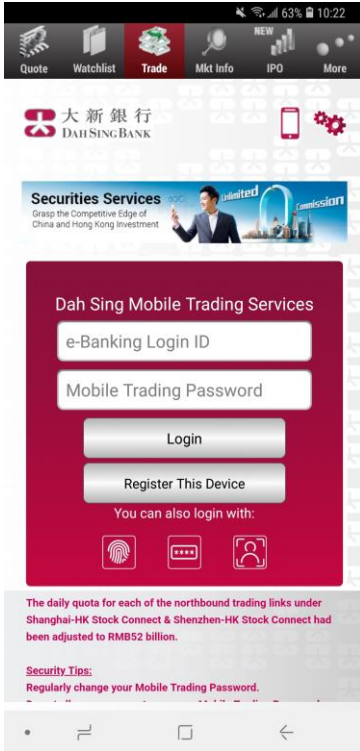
63% 10:22

Quote
Watchlist
Trade
Mkt Info
NEW
IPO
More

大新銀行
DAH SING BANK

Securities Services
Grasp the Competitive Edge of China and Hong Kong Investment
Unlimited
Commission

Dah Sing Mobile Trading Services

e-Banking Login ID

Mobile Trading Password

Login

Register This Device

You can also login with:

The daily quota for each of the northbound trading links under Shanghai-HK Stock Connect & Shenzhen-HK Stock Connect had been adjusted to RMB52 billion.

Security Tips:
Regularly change your Mobile Trading Password.
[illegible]